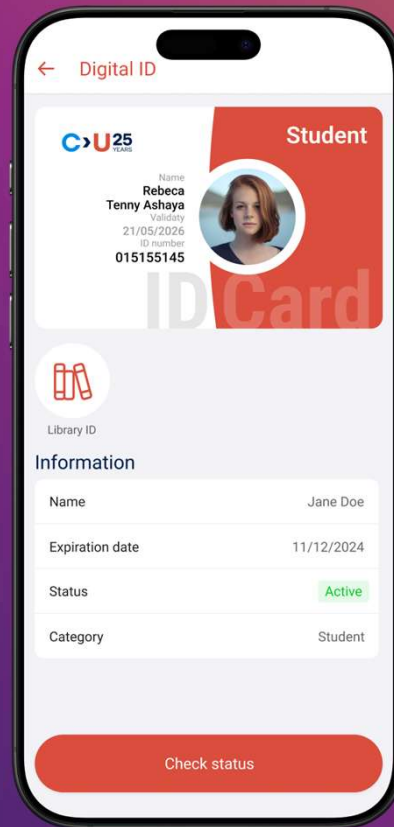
← Digital ID

C>U 25 YEARS

Student

Name
Rebeca
Tenny Ashaya
Validaty
21/05/2026
ID number
015155145

ID Card

Library ID

Information

| Name | Jane Doe |
|---|---|
| Expiration date | 11/12/2024 |
| Status | Active |
| Category | Student |

Check status